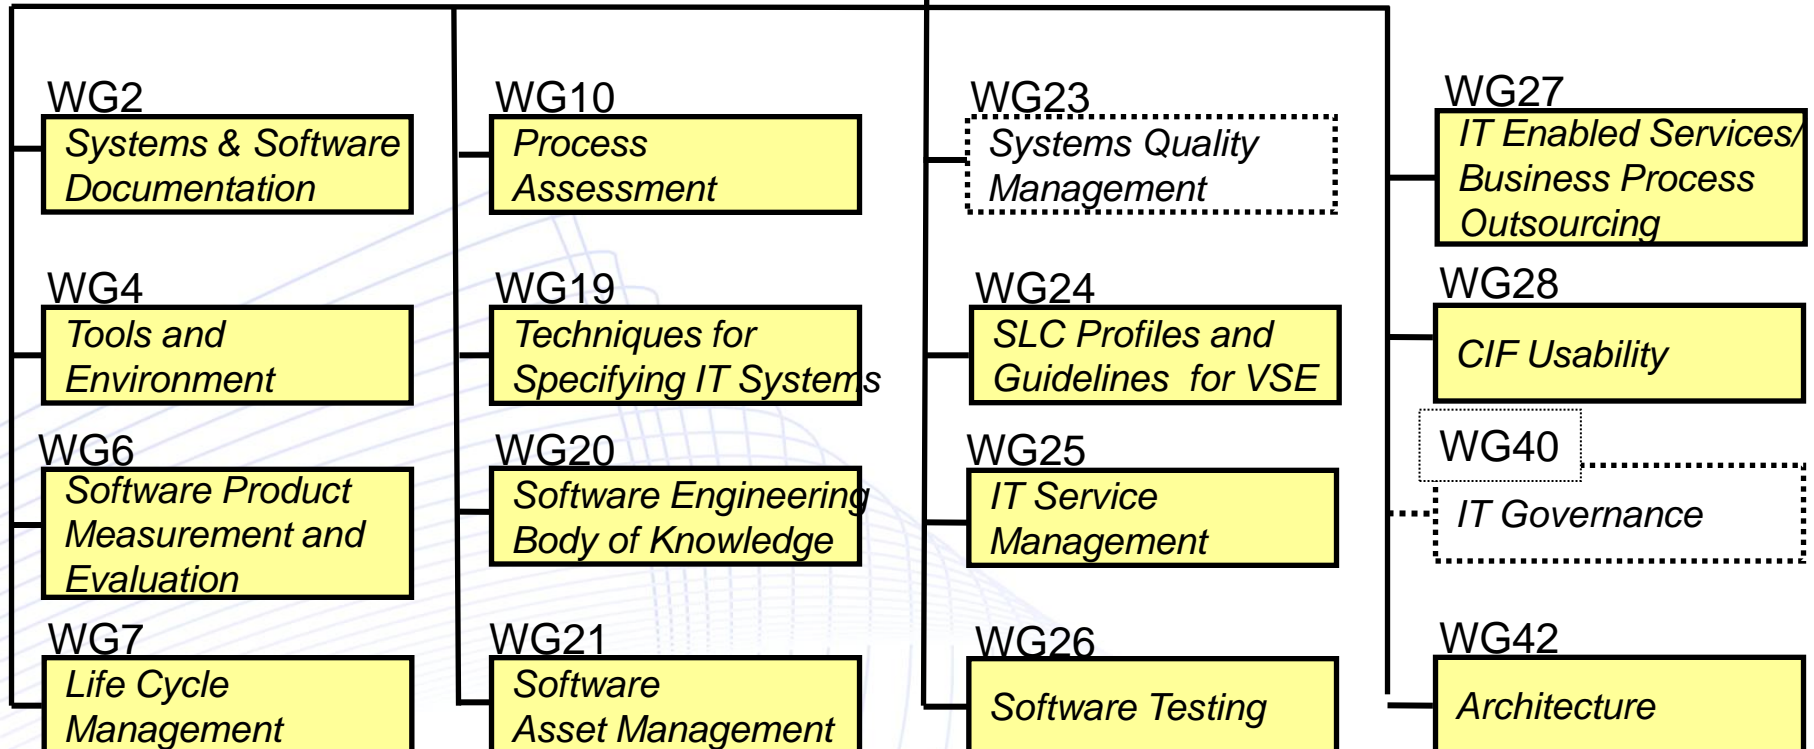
WG2
Systems & Software Documentation

WG4
Tools and Environment

WG6
Software Product Measurement and Evaluation

WG7
Life Cycle Management

WG10
Process Assessment

WG19
Techniques for Specifying IT Systems

WG20
Software Engineering Body of Knowledge

WG21
Software Asset Management

WG23
Systems Quality Management

WG24
SLC Profiles and Guidelines for VSE

WG25
IT Service Management

WG26
Software Testing

WG27
IT Enabled Services/ Business Process Outsourcing

WG28
CIF Usability

WG40
IT Governance

WG42
Architecture